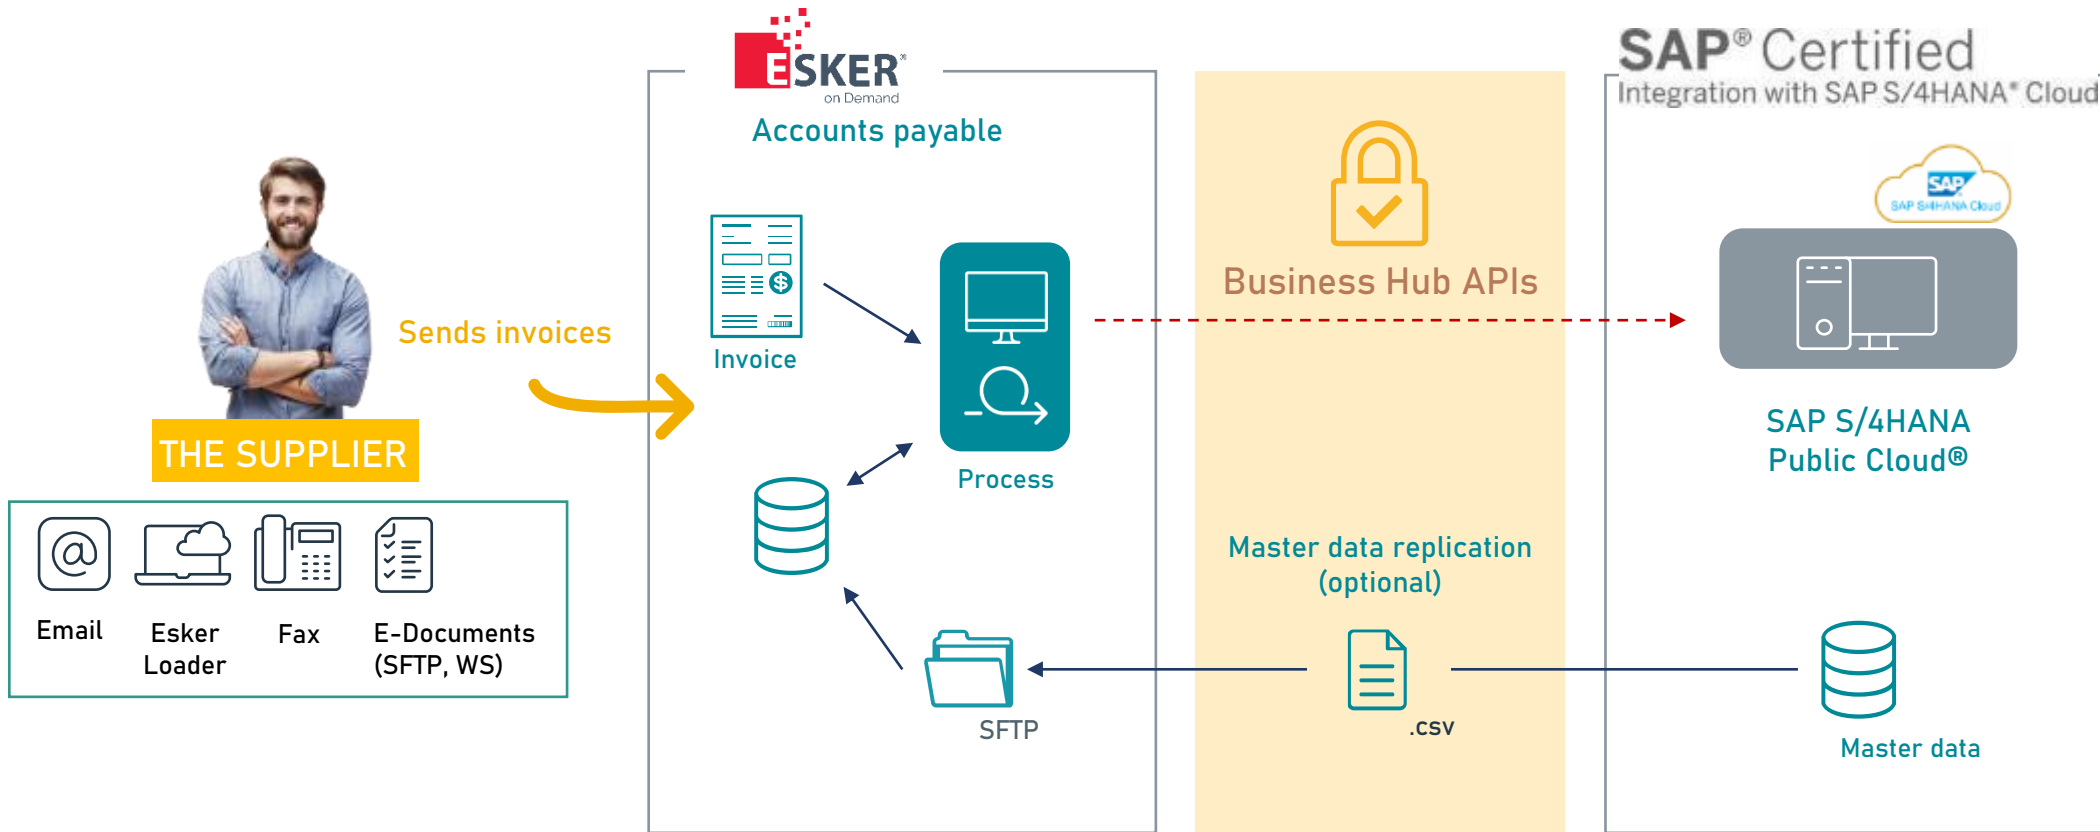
ESKER® on Demand

Accounts payable

SAP® Certified
Integration with SAP S/4HANA® Cloud

Sends invoices

THE SUPPLIER

Email
Esker Loader
Fax
E-Documents (SFTP, WS)

Invoice

Process

Business Hub APIs

SAP
SAP S/4HANA Cloud

SAP S/4HANA Public Cloud®

Master data replication (optional)

SFTP

.csv

Master data